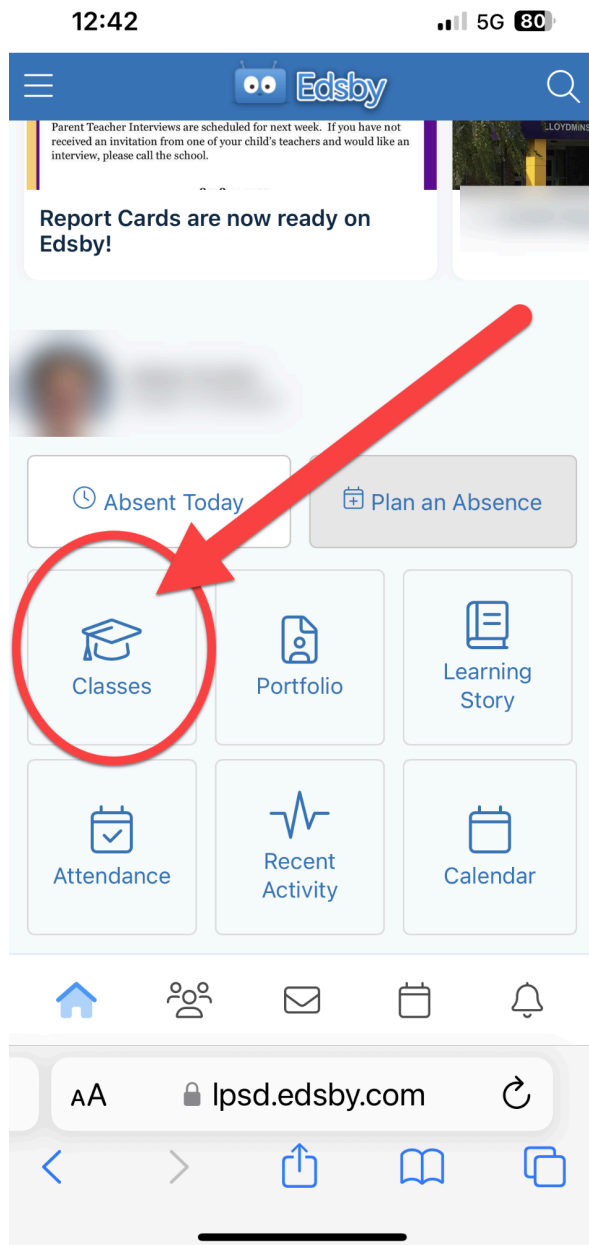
12:42

5G 80

Edsby

Parent Teacher Interviews are scheduled for next week. If you have not received an invitation from one of your child's teachers and would like an interview, please call the school.

LLOYDMINS

Report Cards are now ready on Edsby!

Absent Today

Plan an Absence

Classes

Portfolio

Learning Story

Attendance

Recent Activity

Calendar

AA lpsd.edsby.com